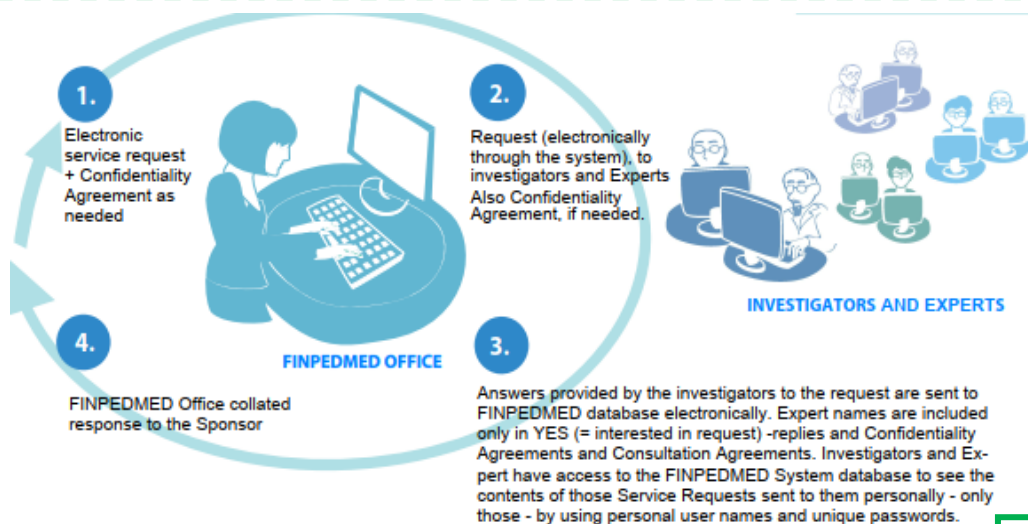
1.

Electronic service request + Confidentiality Agreement as needed

2.

Request (electronically through the system), to investigators and Experts Also Confidentiality Agreement, if needed.

INVESTIGATORS AND EXPERTS

4.

FINPEDMED Office collated response to the Sponsor

FINPEDMED OFFICE

3.

Answers provided by the investigators to the request are sent to FINPEDMED database electronically. Expert names are included only in YES (= interested in request) -replies and Confidentiality Agreements and Consultation Agreements. Investigators and Expert have access to the FINPEDMED System database to see the contents of those Service Requests sent to them personally - only those - by using personal user names and unique passwords.